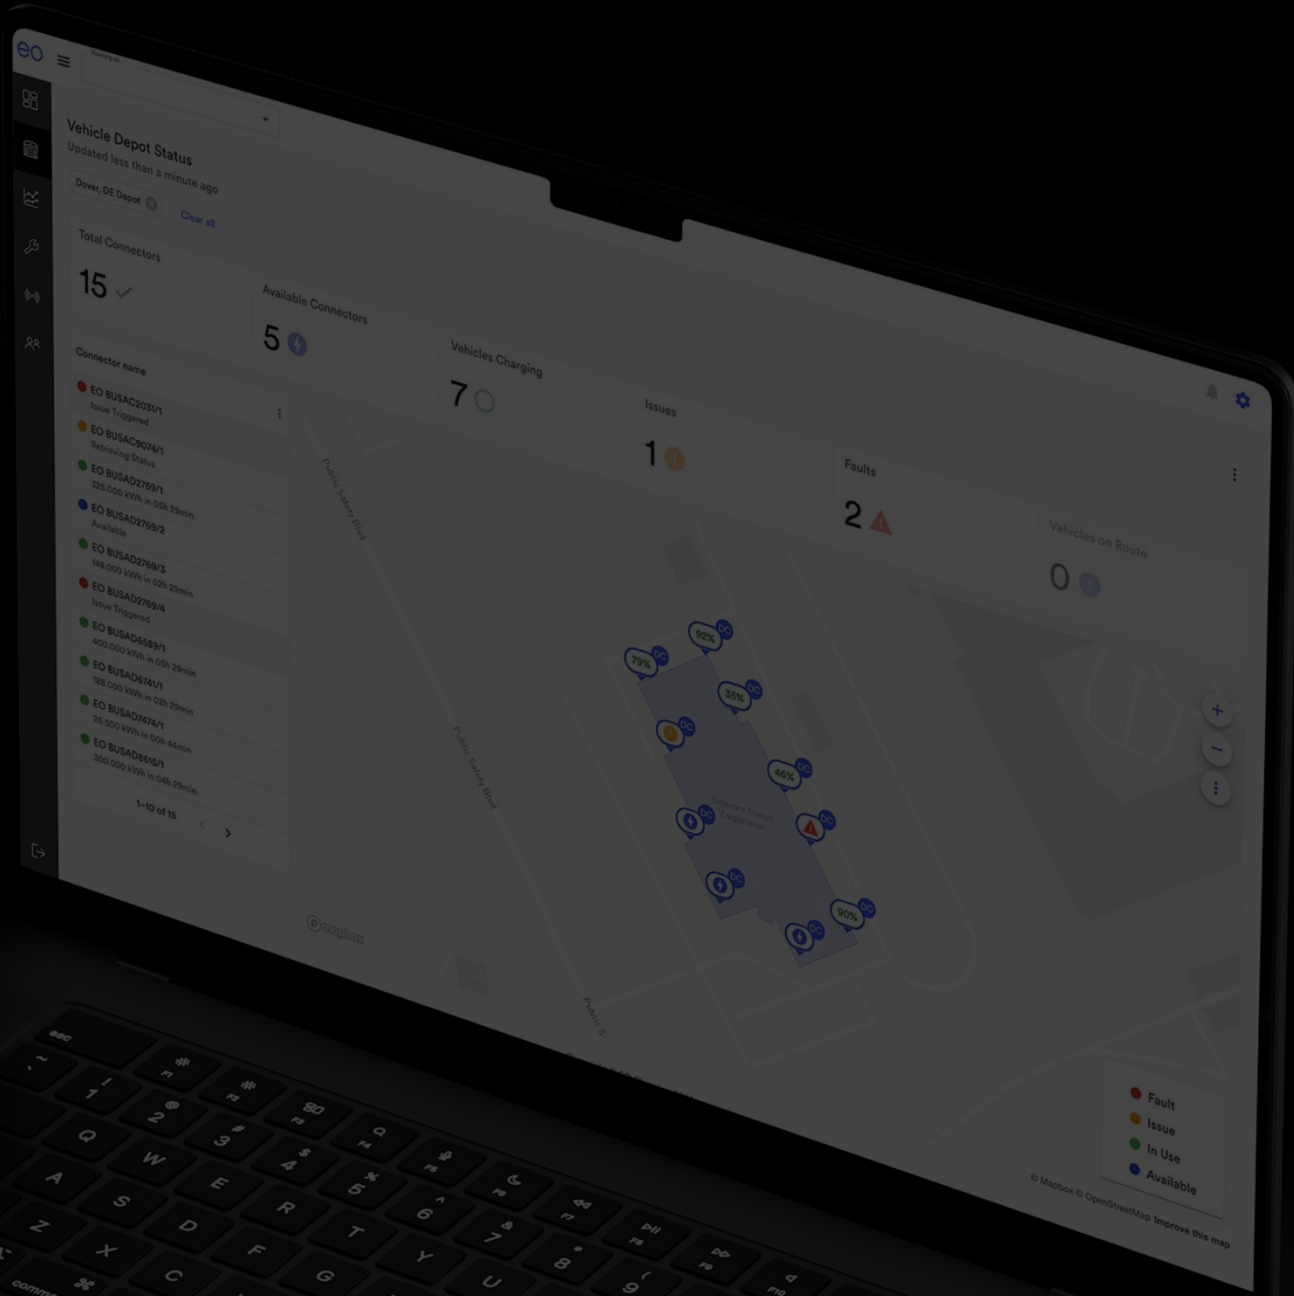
eo

Viewing in

Vehicle Depot Status
Updated less than a minute ago

Dover, DE Depot
Clear all

Total Connectors
15

Available Connectors
5

Vehicles Charging
7

Issues
1

Faults
2

Vehicles on Route
0

Connector name

EO BUSAC2031/1
Issue Triggered

EO BUSAC9074/1
Retrieving Status

EO BUSAD2769/1
325.000 kWh in 05h 29min

EO BUSAD2769/2
Available

EO BUSAD2769/3
148.000 kWh in 02h 29min

EO BUSAD2769/4
Issue Triggered

EO BUSAD6589/1
400.000 kWh in 05h 29min

EO BUSAD6741/1
188.000 kWh in 02h 29min

EO BUSAD7474/1
26.500 kWh in 00h 44min

EO BUSAD8615/1
300.000 kWh in 04h 29min

1–10 of 15

Public Safety Blvd
Public Safety Blvd
Public S

79%
92%
35%
46%
90%

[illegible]

mapbox

Fault
Issue
In Use
Available

© Mapbox © OpenStreetMap Improve this map

esc
Q W E R T Y U
A S D F G
Z X C
command